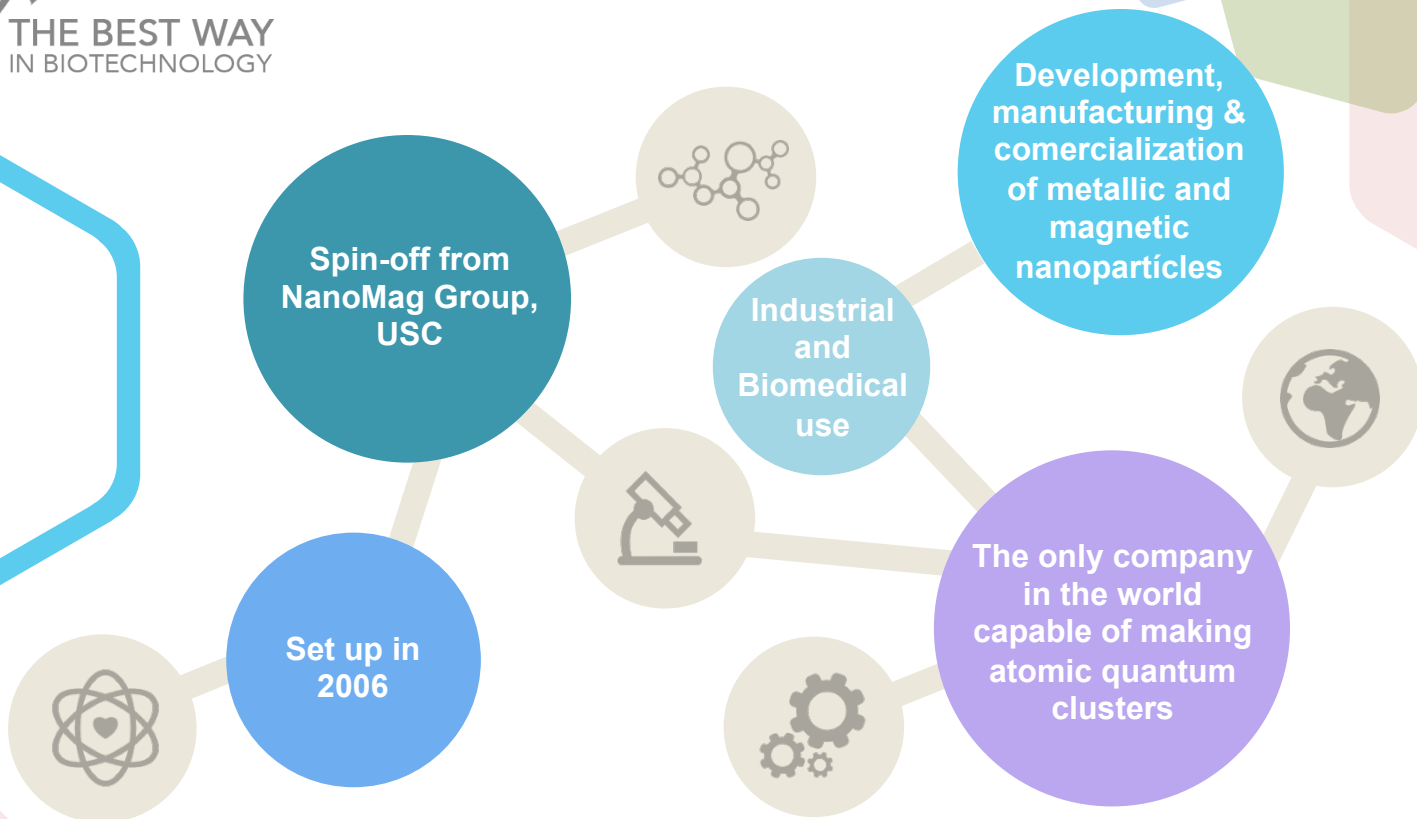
THE BEST WAY
IN BIOTECHNOLOGY

Spin-off from NanoMag Group, USC

Industrial and Biomedical use

Development, manufacturing & comercialization of metallic and magnetic nanopartícles

Set up in 2006

The only company in the world capable of making atomic quantum clusters